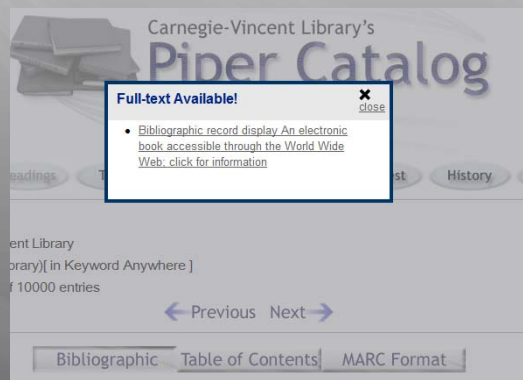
Carnegie-Vincent Library's
Piper Catalog

Full-text Available!

✖
close

• Bibliographic record display An electronic book accessible through the World Wide Web; click for information

adings T st History

ent Library
brary)[ in Keyword Anywhere ]
f 10000 entries

← Previous Next →

Bibliographic Table of Contents MARC Format